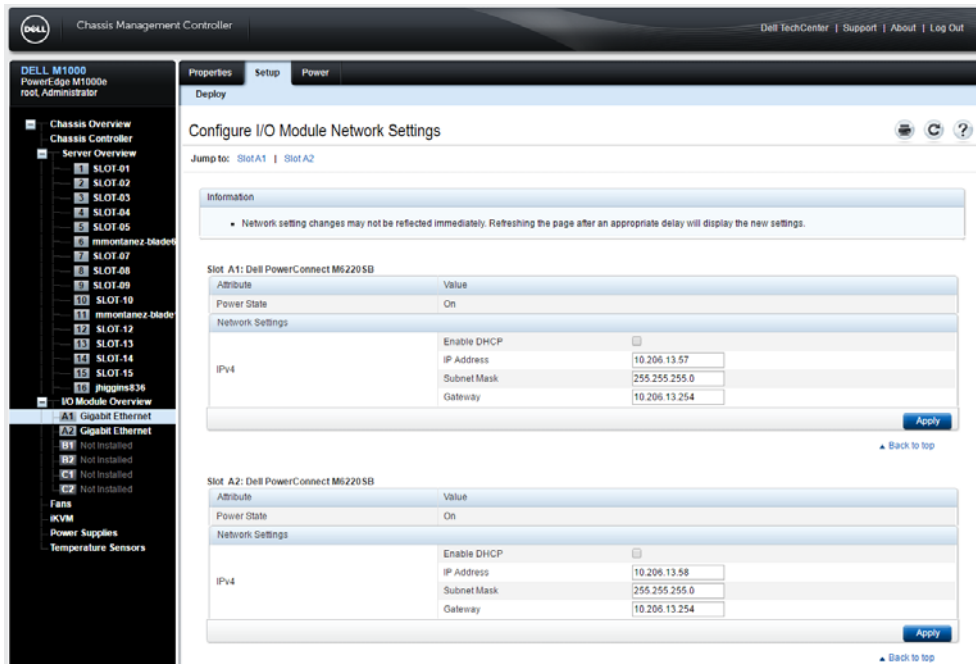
DELL

Chassis Management Controller

Dell TechCenter | Support | About | Log Out

DELL M1000
PowerEdge M1000e
root, Administrator

Chassis Overview
Chassis Controller
Server Overview
1 SLOT-01
2 SLOT-02
3 SLOT-03
4 SLOT-04
5 SLOT-05
6 mmontanez-blade
7 SLOT-07
8 SLOT-08
9 SLOT-09
10 SLOT-10
11 mmontanez-blade
12 SLOT-12
13 SLOT-13
14 SLOT-14
15 SLOT-15
16 jhiggins836
I/O Module Overview
A1 Gigabit Ethernet
A2 Gigabit Ethernet
B1 Not Installed
B2 Not Installed
C1 Not Installed
C2 Not Installed
Fans
iKVM
Power Supplies
Temperature Sensors

Properties | Setup | Power

Deploy

Configure I/O Module Network Settings

Jump to: Slot A1 | Slot A2

Information

• Network setting changes may not be reflected immediately. Refreshing the page after an appropriate delay will display the new settings.

Slot A1: Dell PowerConnect M6220SB

| Attribute | | Value |
|---|---|---|
| Power State | | On |
| Network Settings | | |
| IPv4 | Enable DHCP | |
| | IP Address | 10.206.13.57 |
| | Subnet Mask | 255.255.255.0 |
| | Gateway | 10.206.13.254 |

Apply

▲ Back to top

Slot A2: Dell PowerConnect M6220SB

| Attribute | | Value |
|---|---|---|
| Power State | | On |
| Network Settings | | |
| IPv4 | Enable DHCP | |
| | IP Address | 10.206.13.58 |
| | Subnet Mask | 255.255.255.0 |
| | Gateway | 10.206.13.254 |

Apply

▲ Back to top